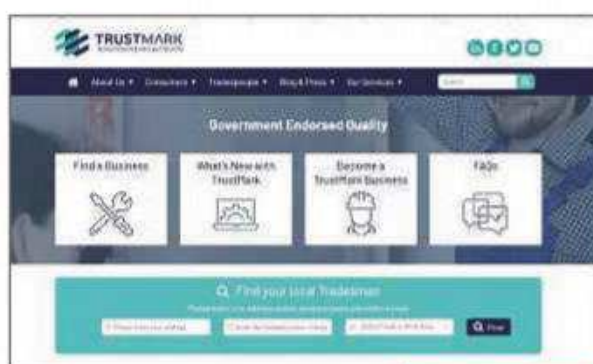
TRUSTMARK
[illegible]

About Us ▾ Consumers ▾ Tradespeople ▾ Blog & Press ▾ Our Services ▾ Search

Government Endorsed Quality

Find a Business

What's New with TrustMark

Become a TrustMark Business

FAQs

Find your local Tradesman

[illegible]

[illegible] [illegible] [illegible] Find